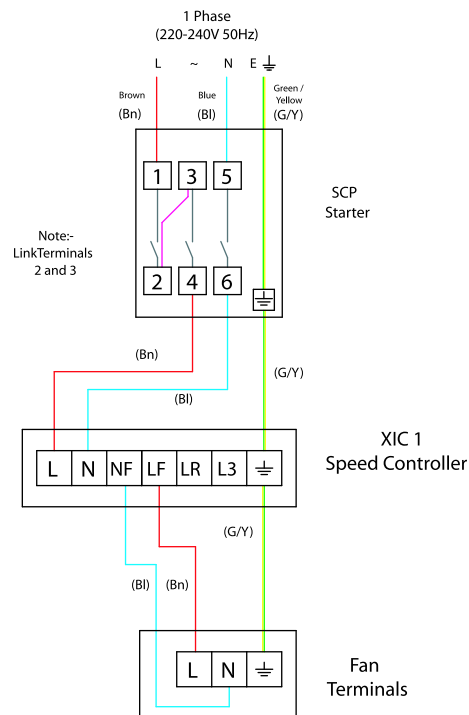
1 Phase
(220-240V 50Hz)

L ~ N E ⏚

Brown
(Bn)

Blue
(Bl)

Green / Yellow
(G/Y)

1 3 5

SCP
Starter

Note:-
LinkTerminals
2 and 3

2 4 6

(Bn)

(G/Y)

(Bl)

L N NF LF LR L3 ⏚

XIC 1
Speed Controller

(G/Y)

(Bl) (Bn)

L N ⏚

Fan
Terminals